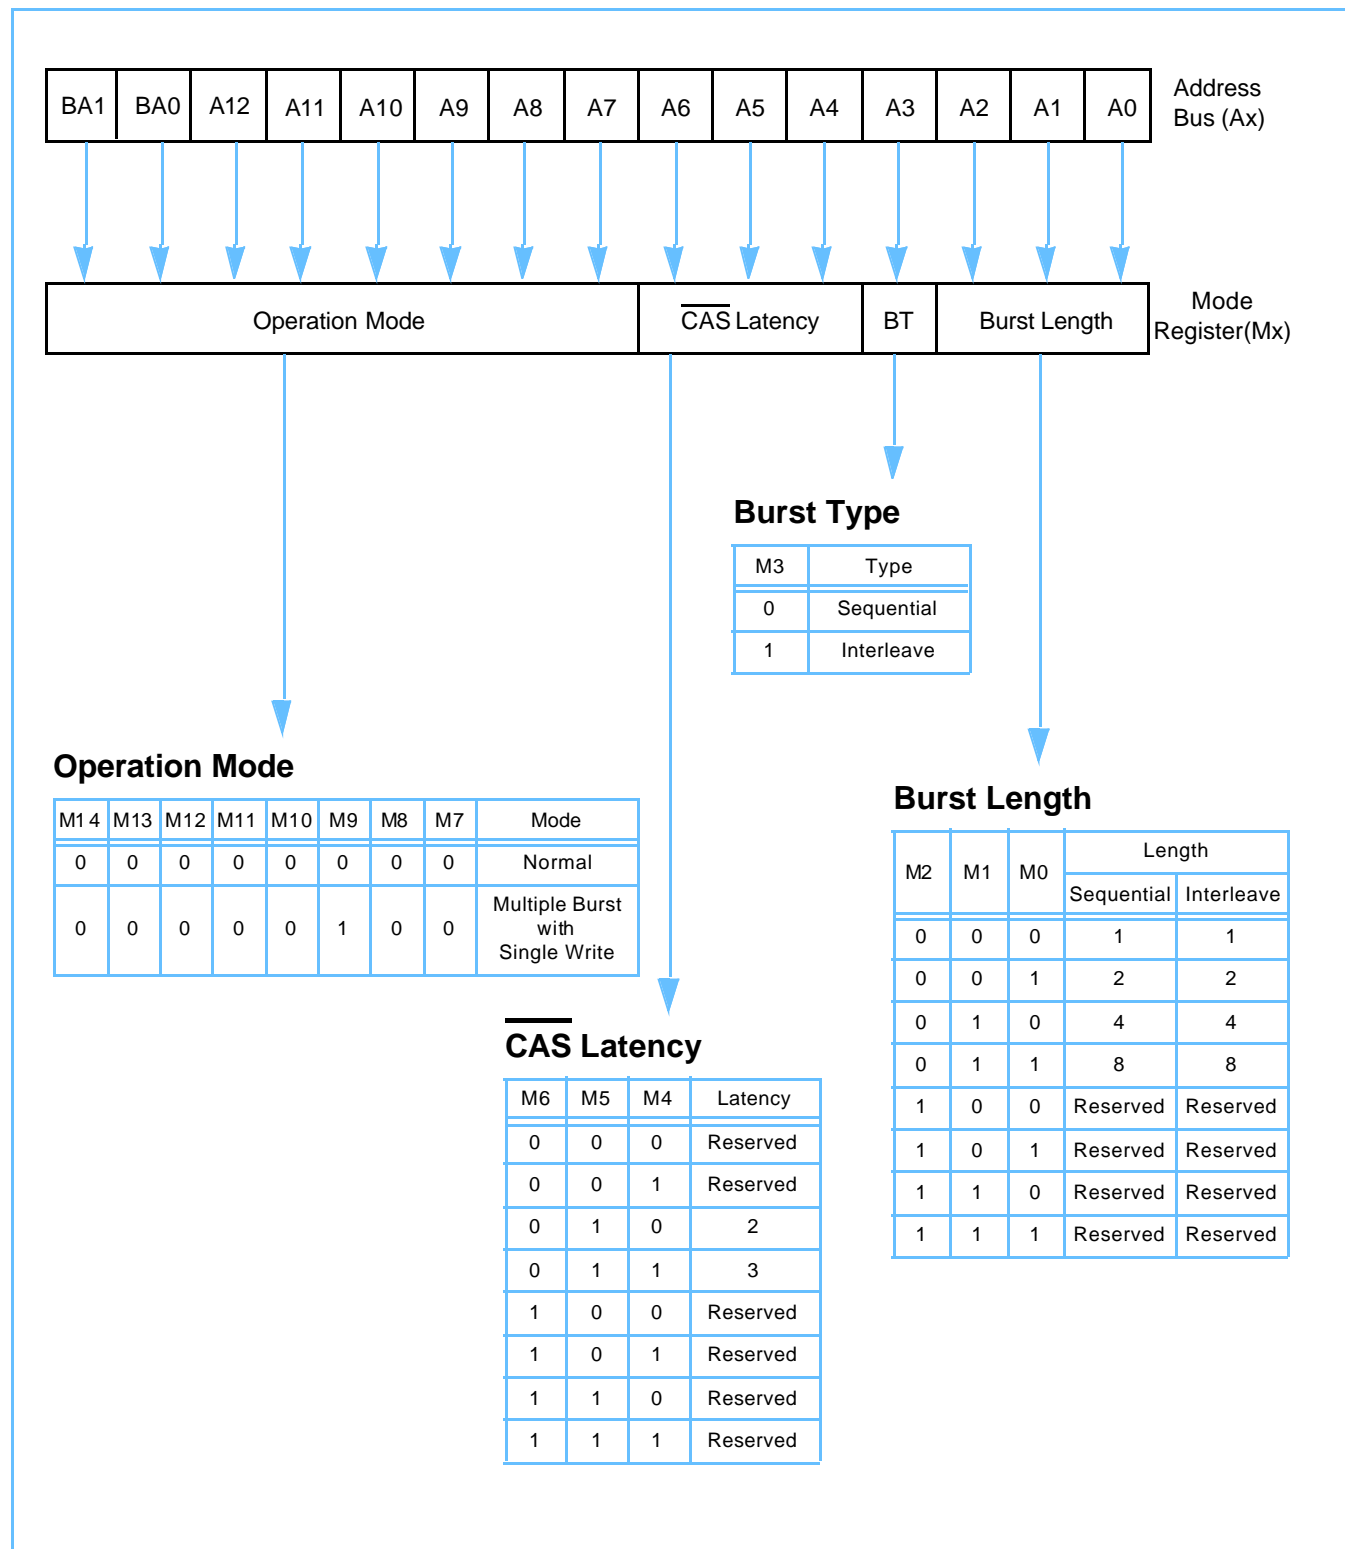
| BA1 | BA0 | A12 | A11 | A10 | A9 | A8 | A7 | A6 | A5 | A4 | A3 | A2 | A1 | A0 |
|---|---|---|---|---|---|---|---|---|---|---|---|---|---|---|

Address Bus (Ax)

| Operation Mode | $\overline{CAS}$ Latency | BT | Burst Length |
|---|---|---|---|

Mode Register(Mx)

Burst Type

| M3 | Type |
|---|---|
| 0 | Sequential |
| 1 | Interleave |

Operation Mode

| M14 | M13 | M12 | M11 | M10 | M9 | M8 | M7 | Mode |
|---|---|---|---|---|---|---|---|---|
| 0 | 0 | 0 | 0 | 0 | 0 | 0 | 0 | Normal |
| 0 | 0 | 0 | 0 | 0 | 1 | 0 | 0 | Multiple Burst with Single Write |

Burst Length

| M2 | M1 | M0 | Length Sequential | Length Interleave |
|---|---|---|---|---|
| 0 | 0 | 0 | 1 | 1 |
| 0 | 0 | 1 | 2 | 2 |
| 0 | 1 | 0 | 4 | 4 |
| 0 | 1 | 1 | 8 | 8 |
| 1 | 0 | 0 | Reserved | Reserved |
| 1 | 0 | 1 | Reserved | Reserved |
| 1 | 1 | 0 | Reserved | Reserved |
| 1 | 1 | 1 | Reserved | Reserved |

$\overline{CAS}$ Latency

| M6 | M5 | M4 | Latency |
|---|---|---|---|
| 0 | 0 | 0 | Reserved |
| 0 | 0 | 1 | Reserved |
| 0 | 1 | 0 | 2 |
| 0 | 1 | 1 | 3 |
| 1 | 0 | 0 | Reserved |
| 1 | 0 | 1 | Reserved |
| 1 | 1 | 0 | Reserved |
| 1 | 1 | 1 | Reserved |